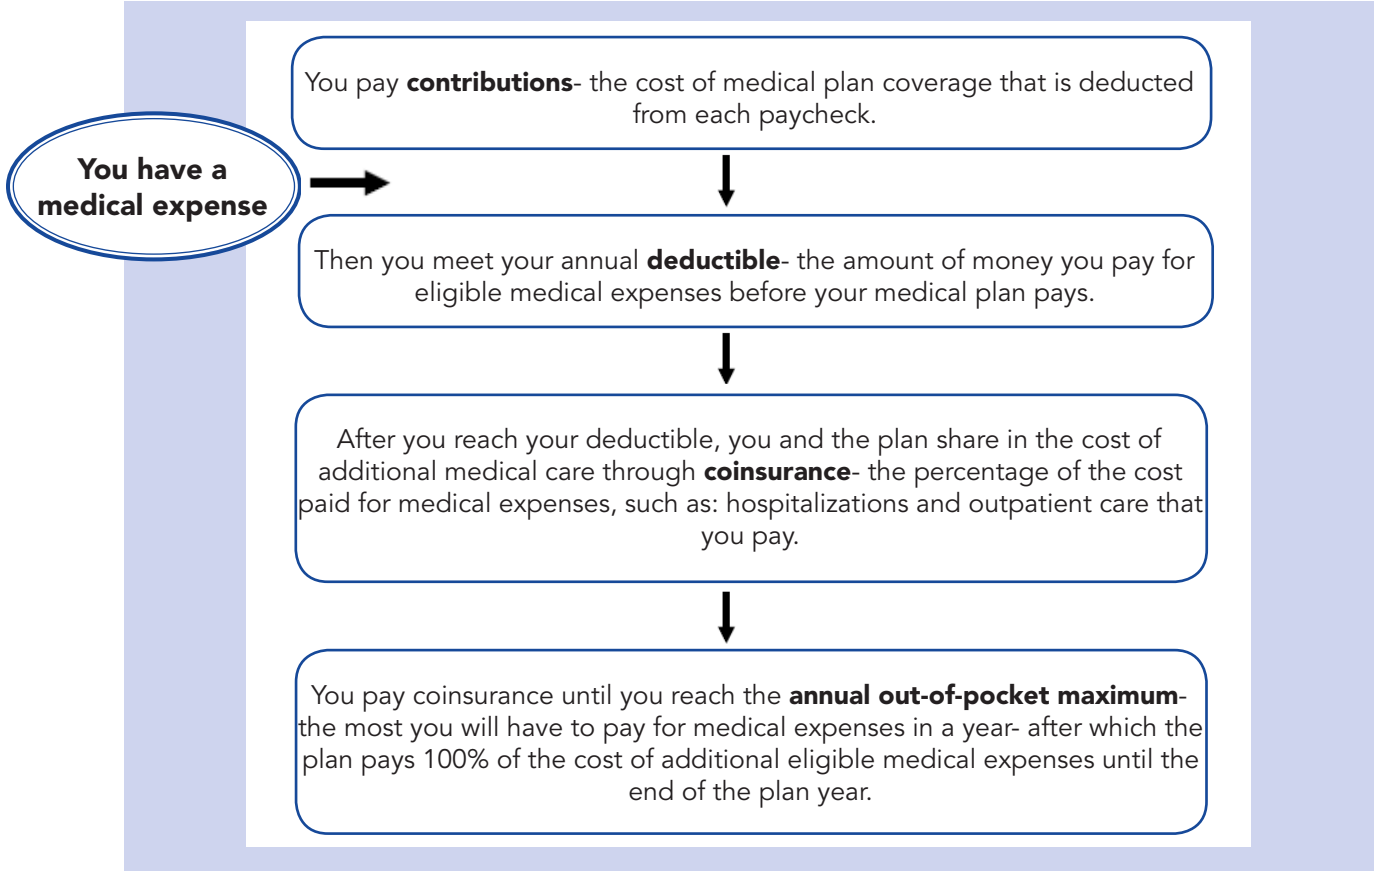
You pay contributions- the cost of medical plan coverage that is deducted from each paycheck.

You have a medical expense

Then you meet your annual deductible- the amount of money you pay for eligible medical expenses before your medical plan pays.

After you reach your deductible, you and the plan share in the cost of additional medical care through coinsurance- the percentage of the cost paid for medical expenses, such as: hospitalizations and outpatient care that you pay.

You pay coinsurance until you reach the annual out-of-pocket maximum- the most you will have to pay for medical expenses in a year- after which the plan pays 100% of the cost of additional eligible medical expenses until the end of the plan year.